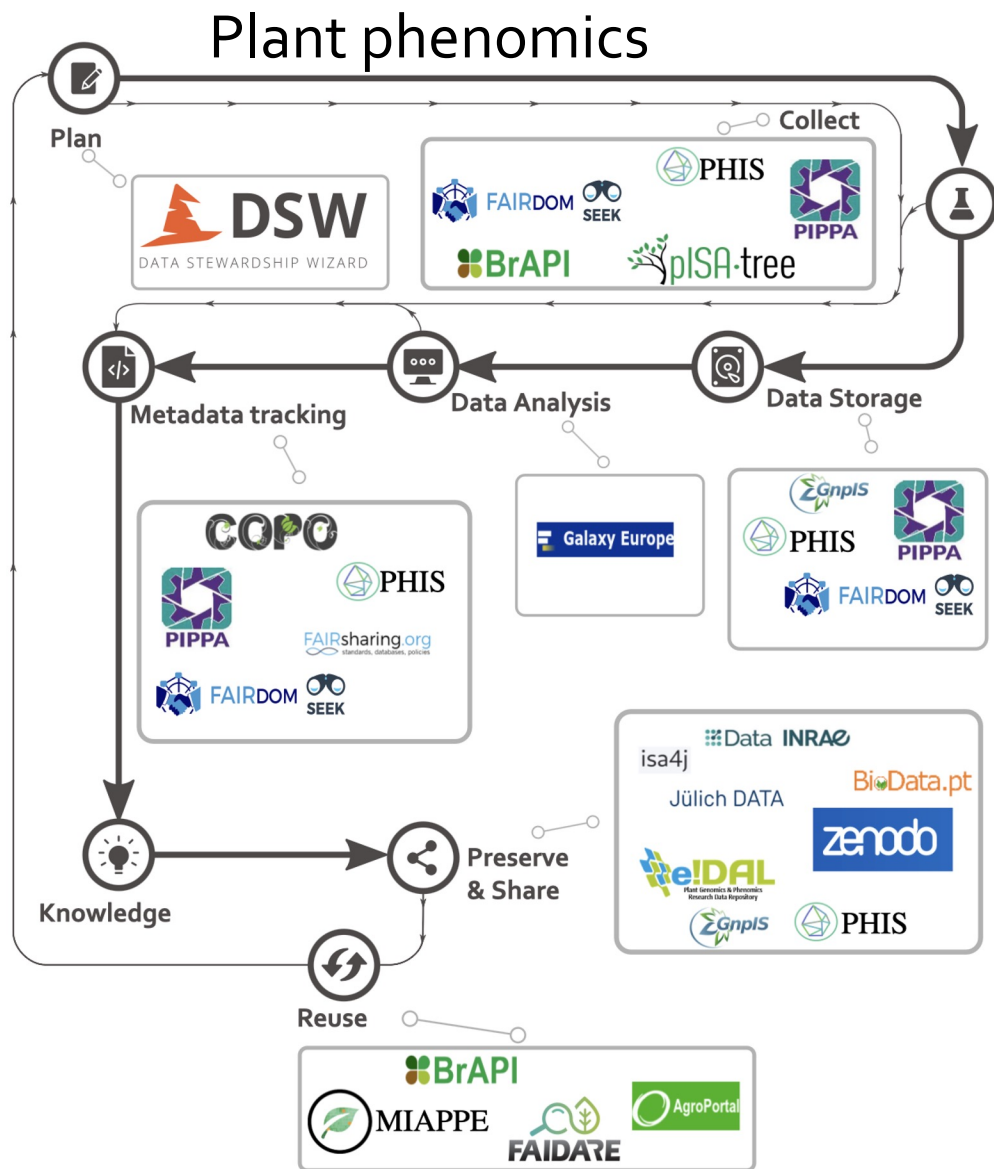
Plant phenomics

Plan

DSW
DATA STEWARDSHIP WIZARD

Collect

PHIS
FAIRDOM SEEK
PIPPA
BrAPI
pISA-tree

Metadata tracking

Data Analysis

Data Storage

COPO
PIPPA
PHIS
FAIRsharing.org
standards, databases, policies
FAIRDOM SEEK

Galaxy Europe

GnpIS
PHIS
PIPPA
FAIRDOM SEEK

Data INRAE
isa4j
BioData.pt
Jülich DATA
zenodo
e!DAL
Plant Genomics & Phenomics Research Data Repository
GnpIS
PHIS

Knowledge

Preserve & Share

Reuse

BrAPI
MIAPPE
FAIDARE
AgroPortal